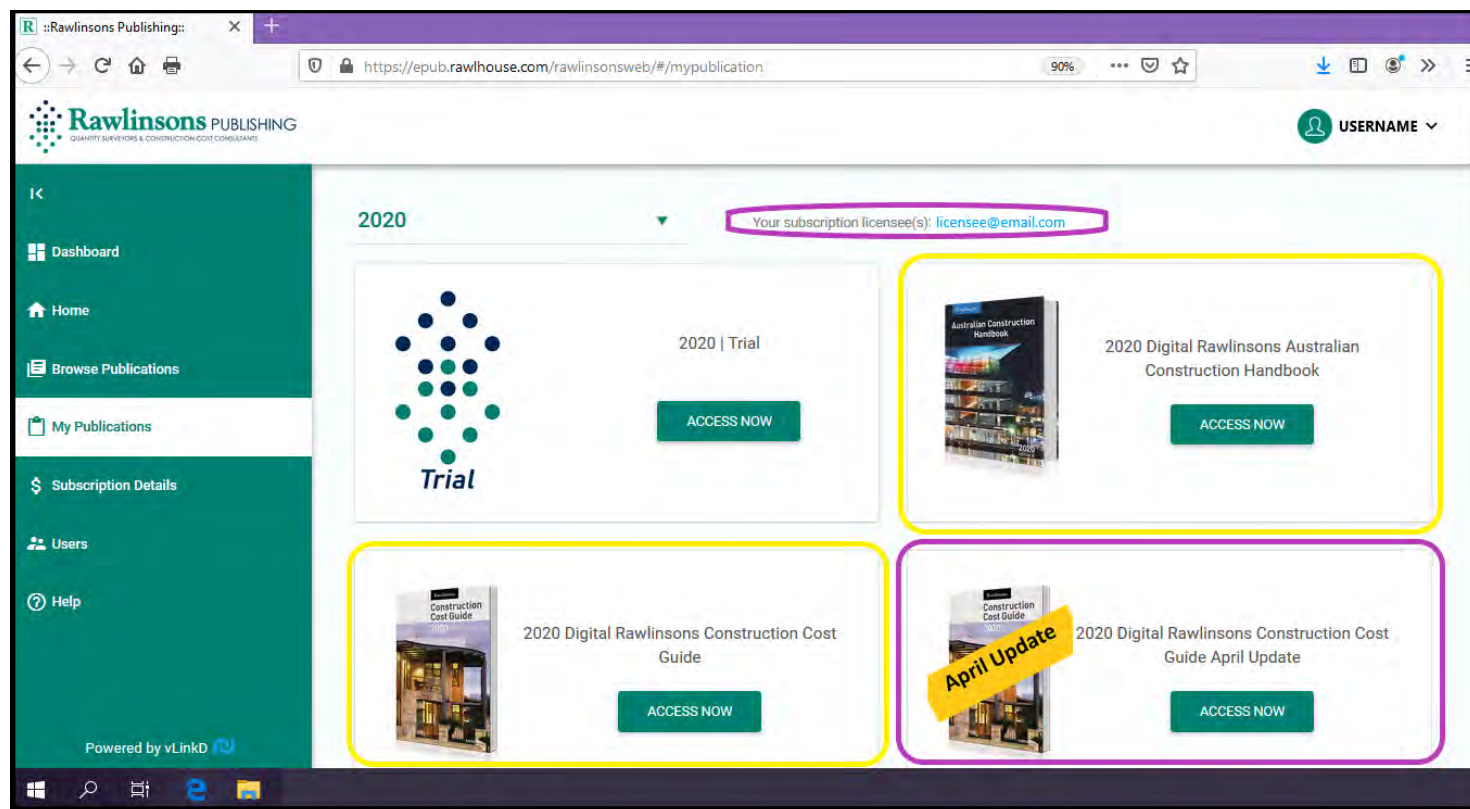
::Rawlinsons Publishing::

https://epub.rawlhouse.com/rawlinsonsweb/#/mypublication

90%

Rawlinsons PUBLISHING
QUANTITY SURVEYORS & CONSTRUCTION COST CONSULTANTS

USERNAME

Dashboard

Home

Browse Publications

My Publications

Subscription Details

Users

Help

Powered by vLinkD

2020

Your subscription licensee(s): licensee@email.com

Trial

2020 | Trial

ACCESS NOW

Australian Construction Handbook

2020 Digital Rawlinsons Australian Construction Handbook

ACCESS NOW

Construction Cost Guide

2020 Digital Rawlinsons Construction Cost Guide

ACCESS NOW

Construction Cost Guide

April Update

2020 Digital Rawlinsons Construction Cost Guide April Update

ACCESS NOW